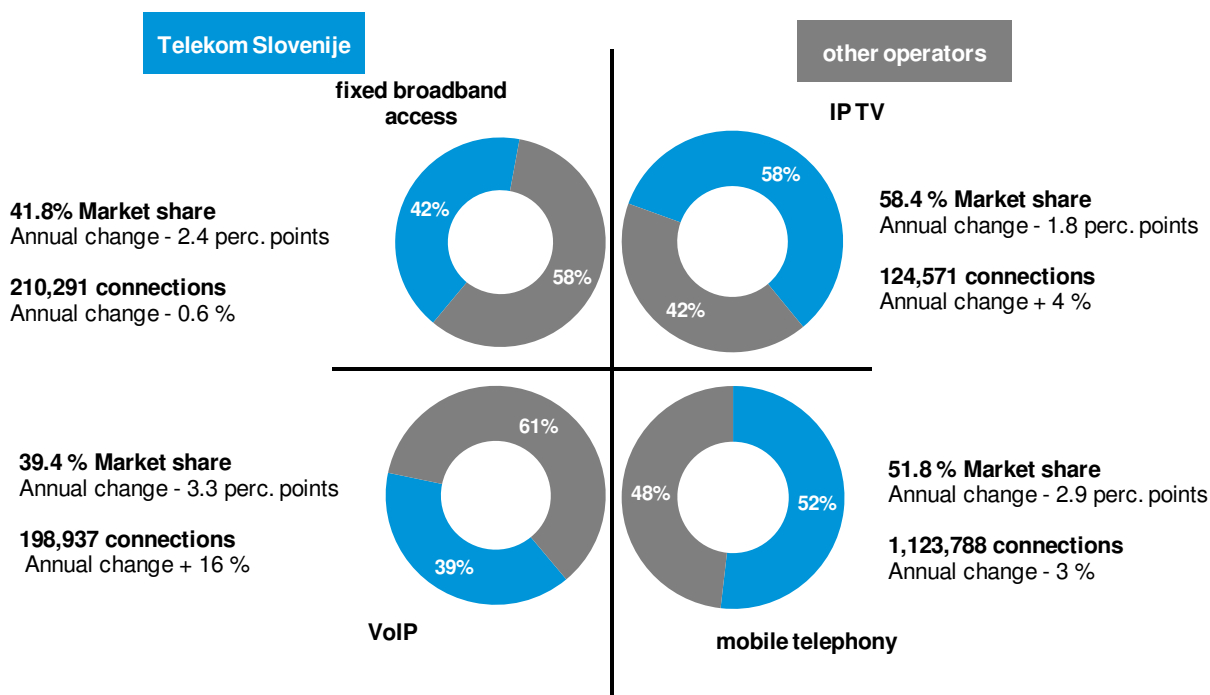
Telekom Slovenije

other operators

fixed broadband access

42%

58%

41.8% Market share
Annual change - 2.4 perc. points

210,291 connections
Annual change - 0.6 %

IP TV

58%

42%

58.4 % Market share
Annual change - 1.8 perc. points

124,571 connections
Annual change + 4 %

61%

39%

39.4 % Market share
Annual change - 3.3 perc. points

198,937 connections
Annual change + 16 %

VoIP

48%

52%

51.8 % Market share
Annual change - 2.9 perc. points

1,123,788 connections
Annual change - 3 %

mobile telephony